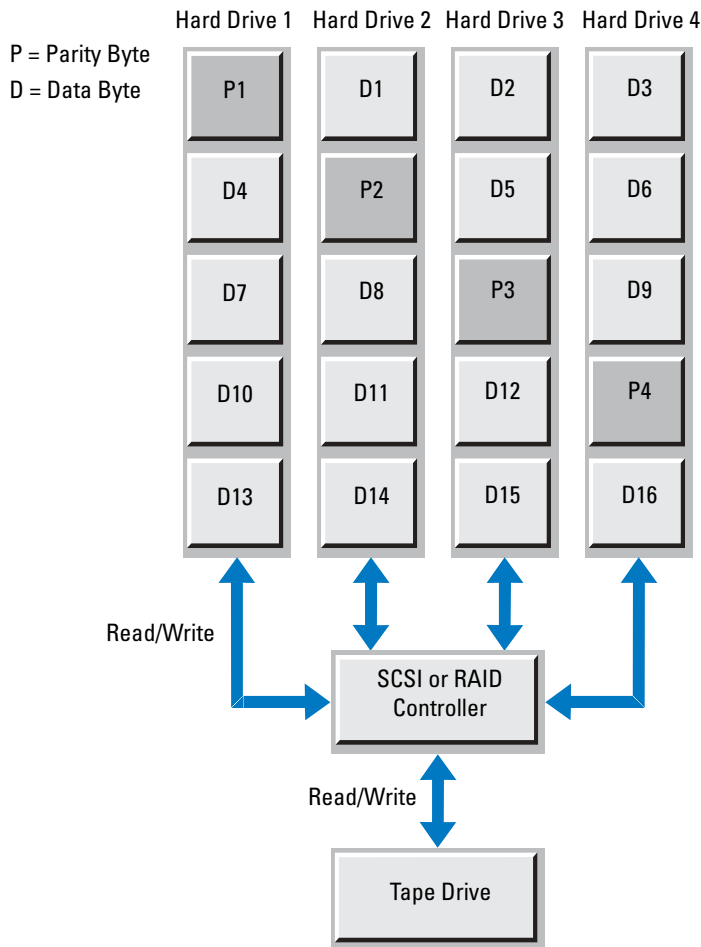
P = Parity Byte
D = Data Byte

| Hard Drive 1 | Hard Drive 2 | Hard Drive 3 | Hard Drive 4 |
|---|---|---|---|
| P1 | D1 | D2 | D3 |
| D4 | P2 | D5 | D6 |
| D7 | D8 | P3 | D9 |
| D10 | D11 | D12 | P4 |
| D13 | D14 | D15 | D16 |

Read/Write

SCSI or RAID Controller

Read/Write

Tape Drive